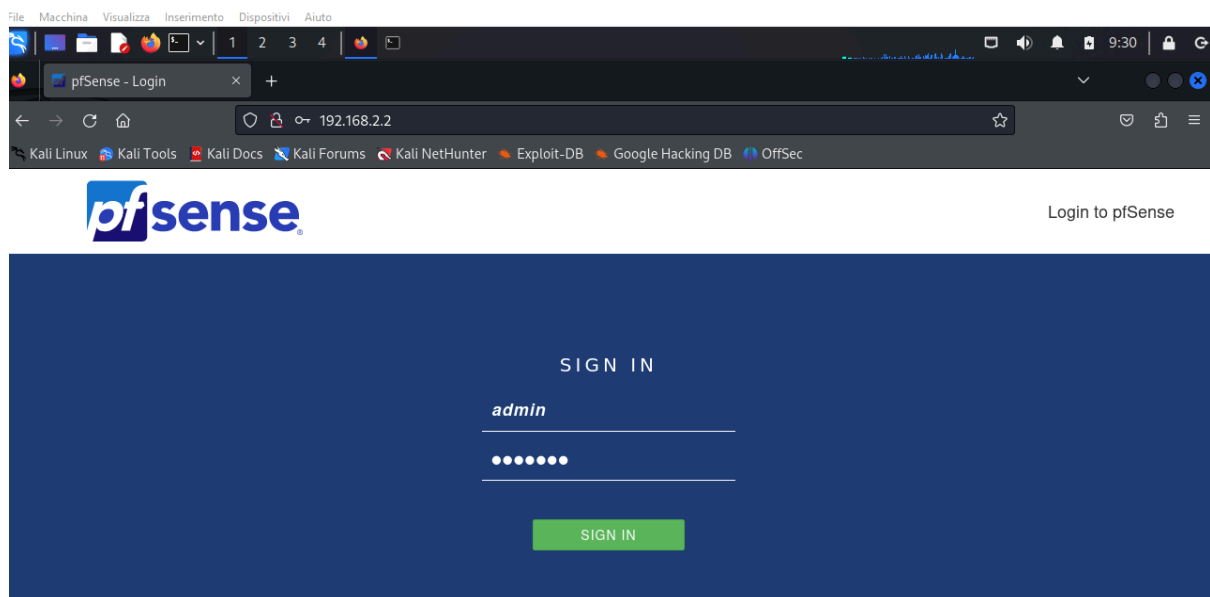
File Macchina Visualizza Inserimento Dispositivi Aiuto

1 2 3 4

9:30

pfSense - Login

192.168.2.2

Kali Linux Kali Tools Kali Docs Kali Forums Kali NetHunter Exploit-DB Google Hacking DB OffSec

pfsense

Login to pfSense

SIGN IN

admin

•••••••

SIGN IN